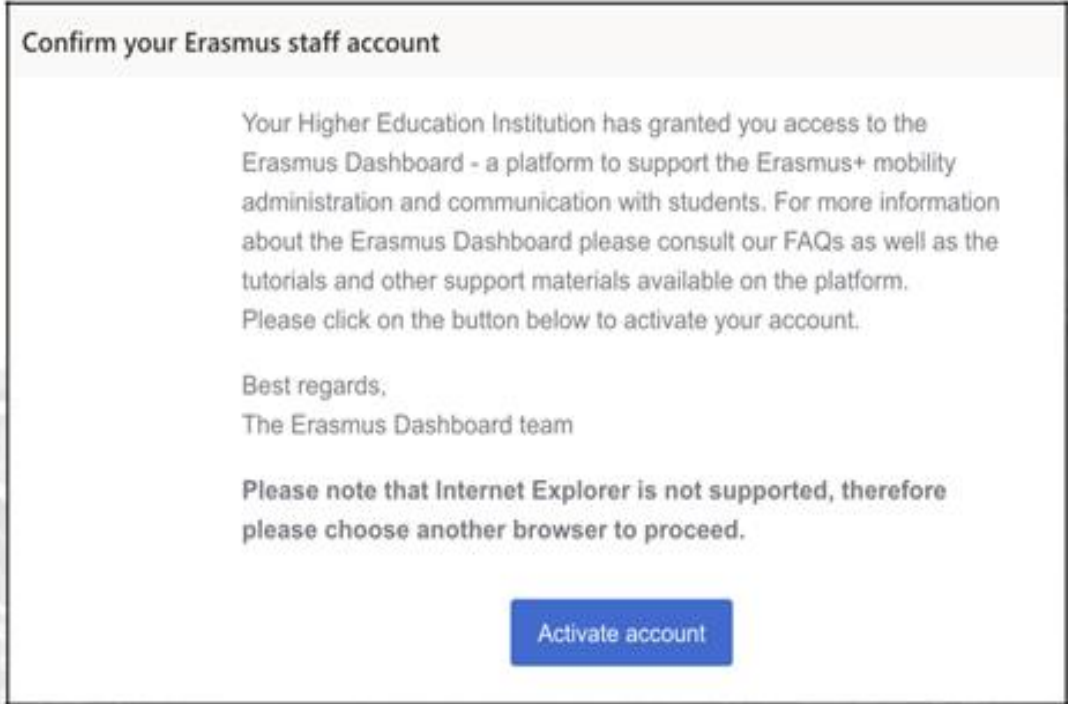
Confirm your Erasmus staff account

Your Higher Education Institution has granted you access to the Erasmus Dashboard - a platform to support the Erasmus+ mobility administration and communication with students. For more information about the Erasmus Dashboard please consult our FAQs as well as the tutorials and other support materials available on the platform.
Please click on the button below to activate your account.

Best regards,
The Erasmus Dashboard team

Please note that Internet Explorer is not supported, therefore please choose another browser to proceed.

Activate account